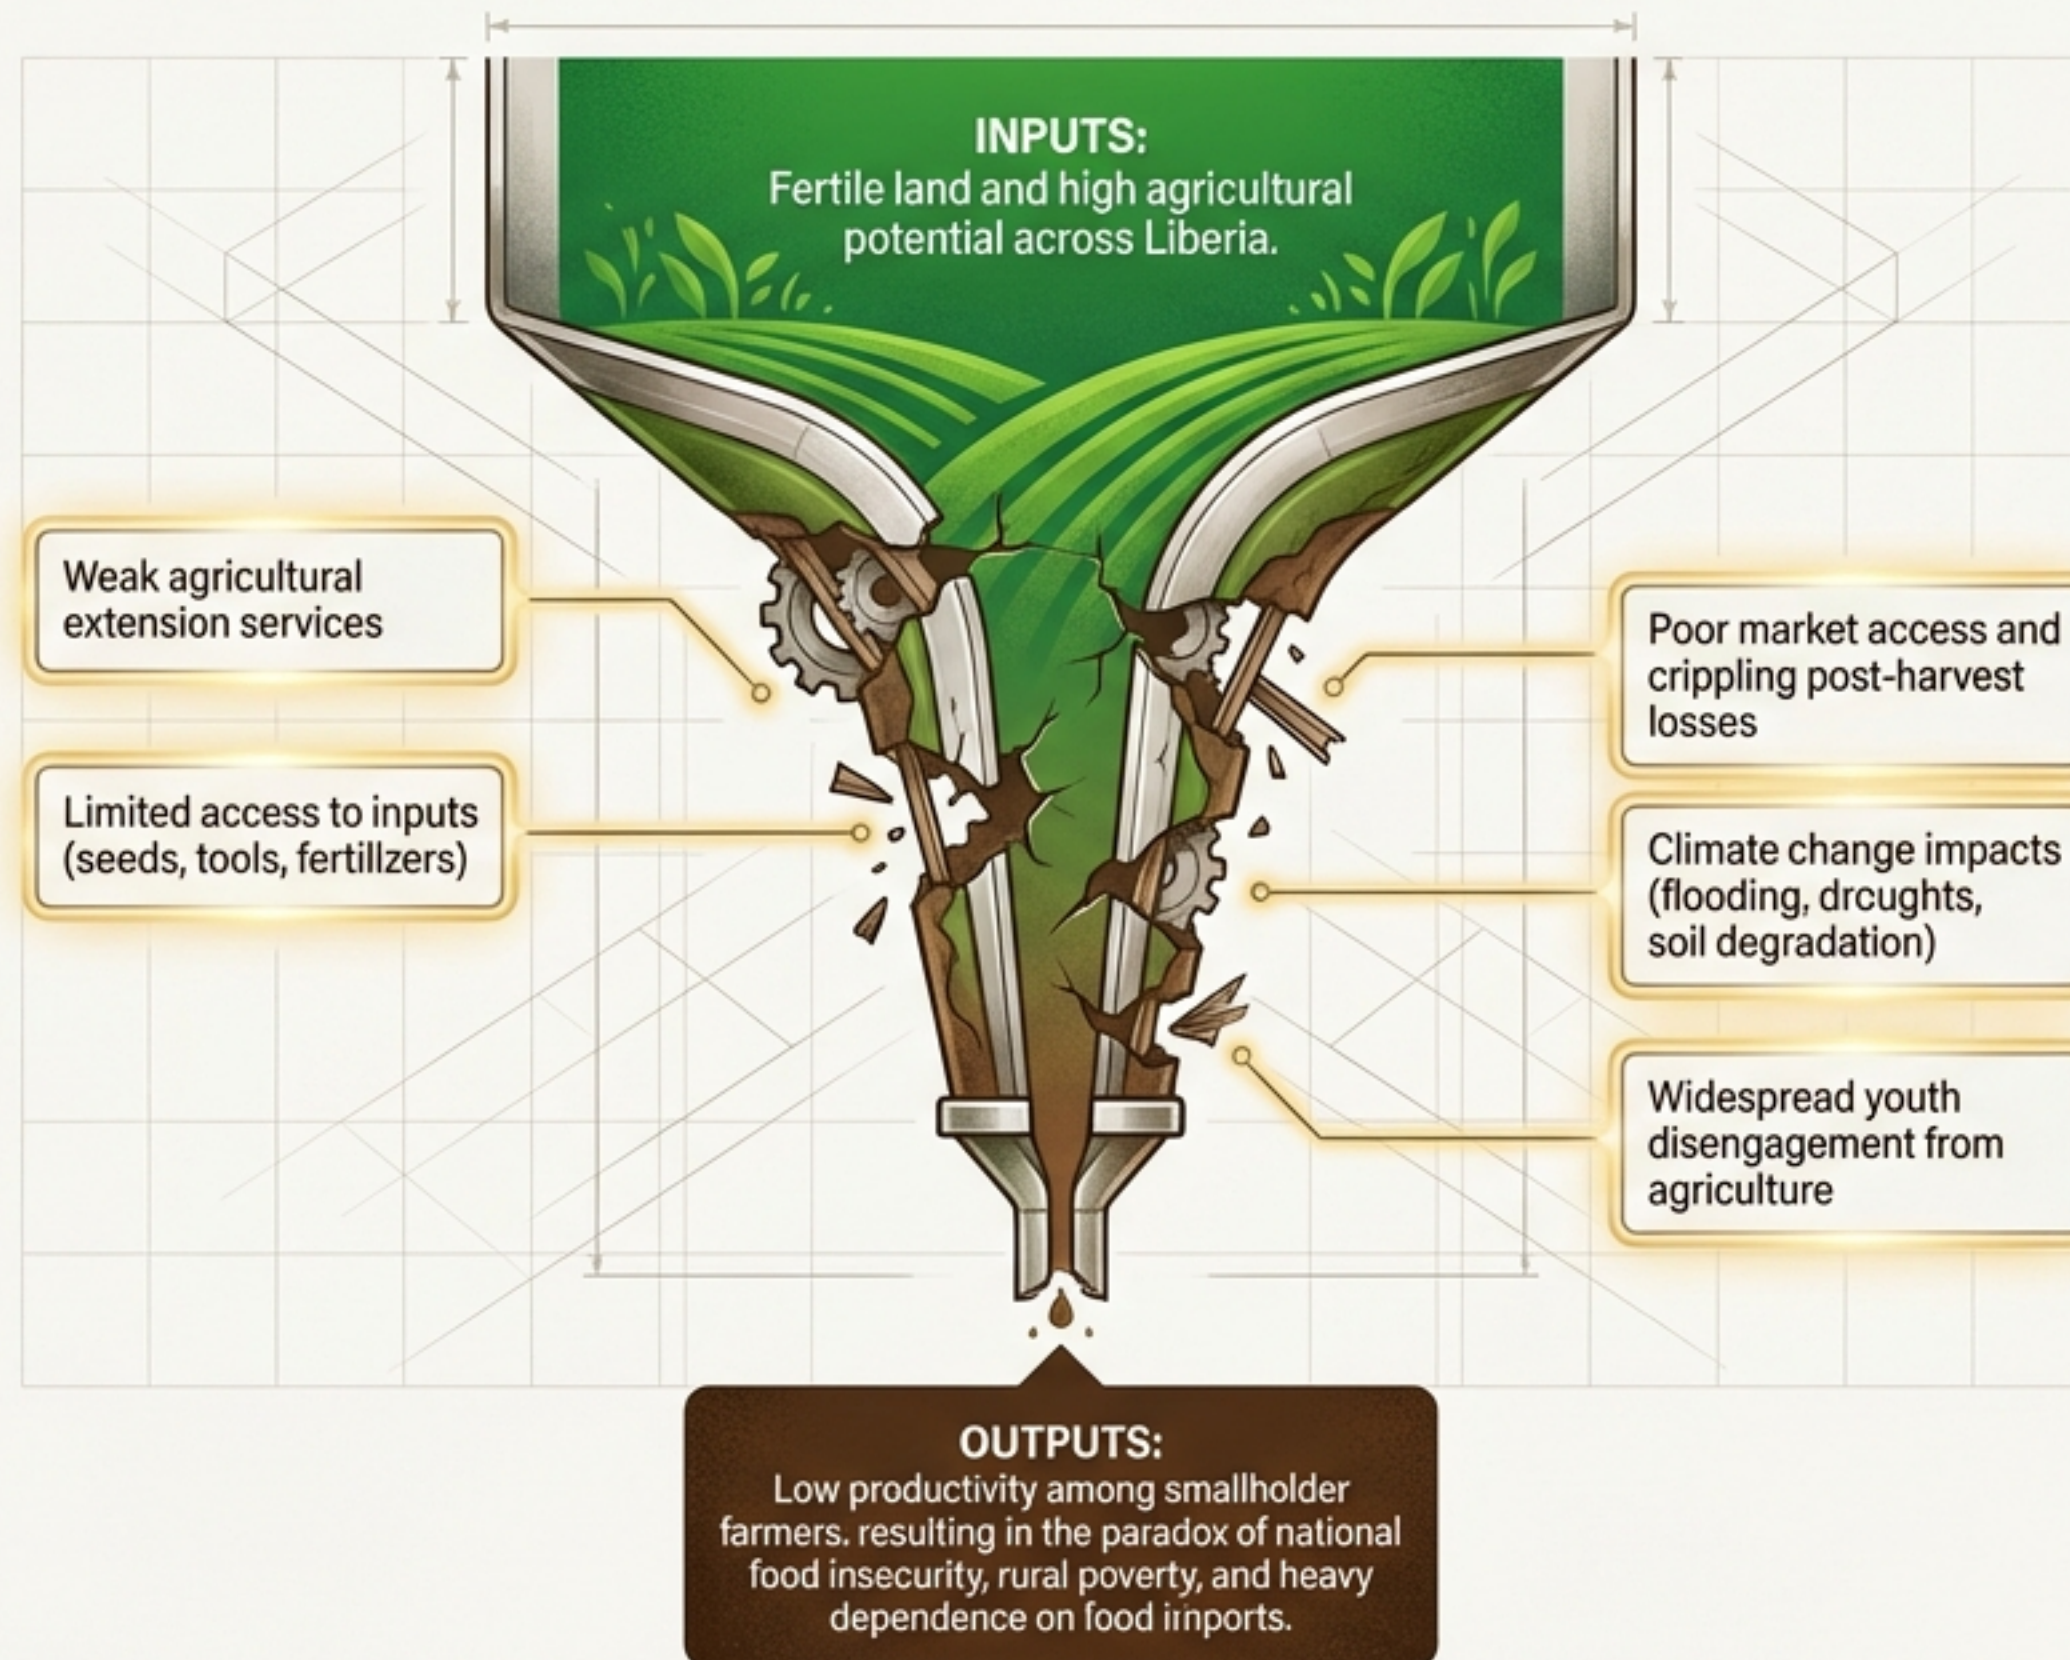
INPUTS:
Fertile land and high agricultural potential across Liberia.

Weak agricultural extension services

Limited access to inputs (seeds, tools, fertillzers)

Poor market access and crippling post-harvest losses

Climate change impacts (flooding, drcughts, soil degradation)

Widespread youth disengagement from agriculture

OUTPUTS:
Low productivity among smallholder farmers. resulting in the paradox of national food insecurity, rural poverty, and heavy dependence on food inports.